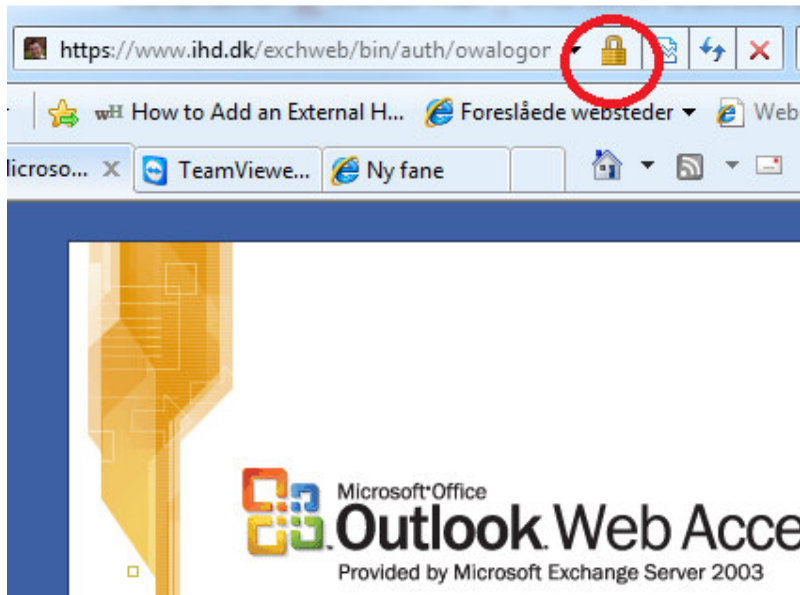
https://www.ihd.dk/exchweb/bin/auth/owalogor

How to Add an External H... Foreslåede websteder Web

licroso... TeamViewe... Ny fane

Microsoft Office
Outlook Web Acce
Provided by Microsoft Exchange Server 2003